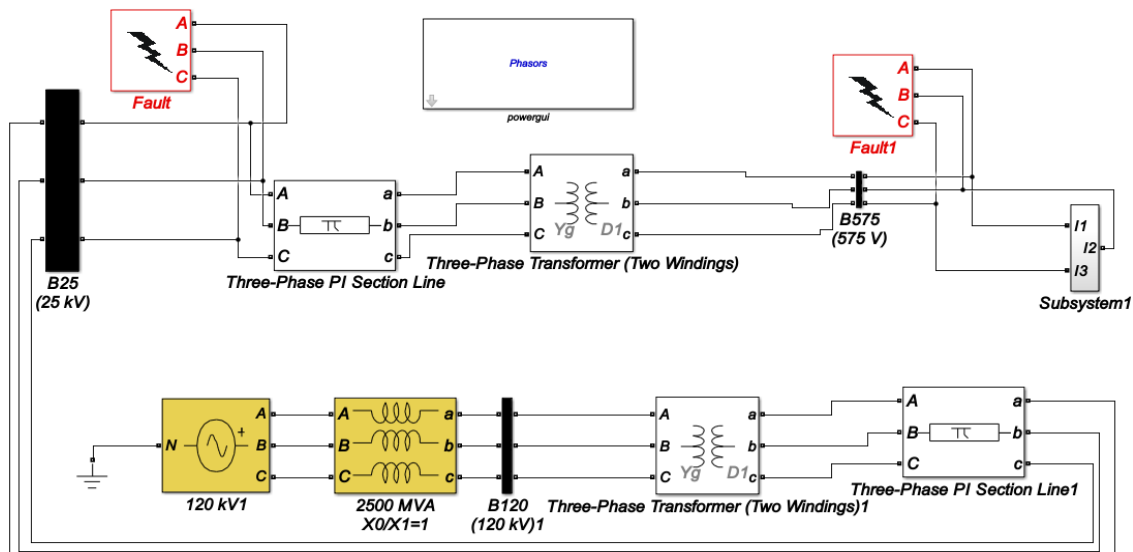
A
B
C
Fault

Phasors
powergui

A
B
C
Fault1

B25
(25 kV)

A
B
C
a
b
c
Three-Phase PI Section Line

A
B
C
Yg
D1
a
b
c
Three-Phase Transformer (Two Windings)

B575
(575 V)

I1
I2
I3
Subsystem1

N
A
B
C
120 kV1

A
B
C
a
b
c
2500 MVA
X0/X1=1

B120
(120 kV)1

A
B
C
Yg
D1
a
b
c
Three-Phase Transformer (Two Windings)1

A
B
C
a
b
c
Three-Phase PI Section Line1